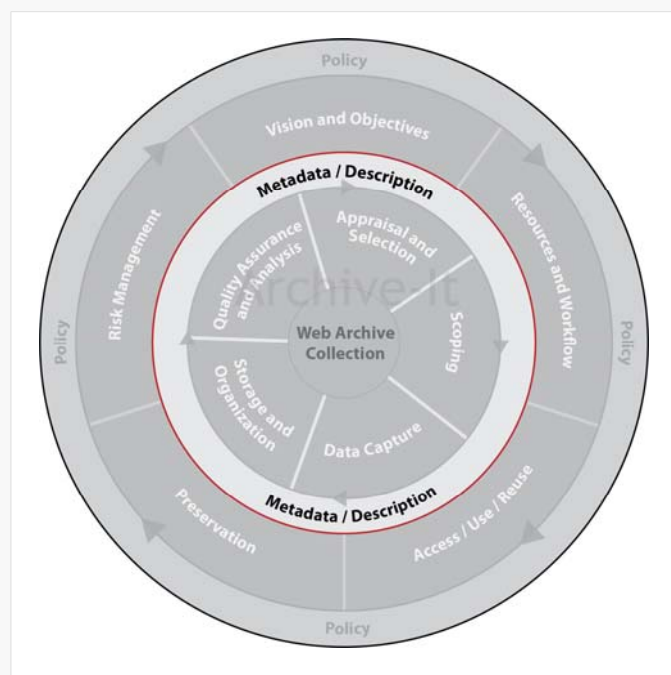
Policy

Vision and Objectives

Resources and Workflow

Policy

Access / Use / Reuse

Policy

Preservation

Policy

Risk Management

Metadata / Description

Appraisal and Selection

Scoping

Data Capture

Storage and Organization

Quality Assurance and Analysis

Metadata / Description

Web Archive Collection

Archive-It